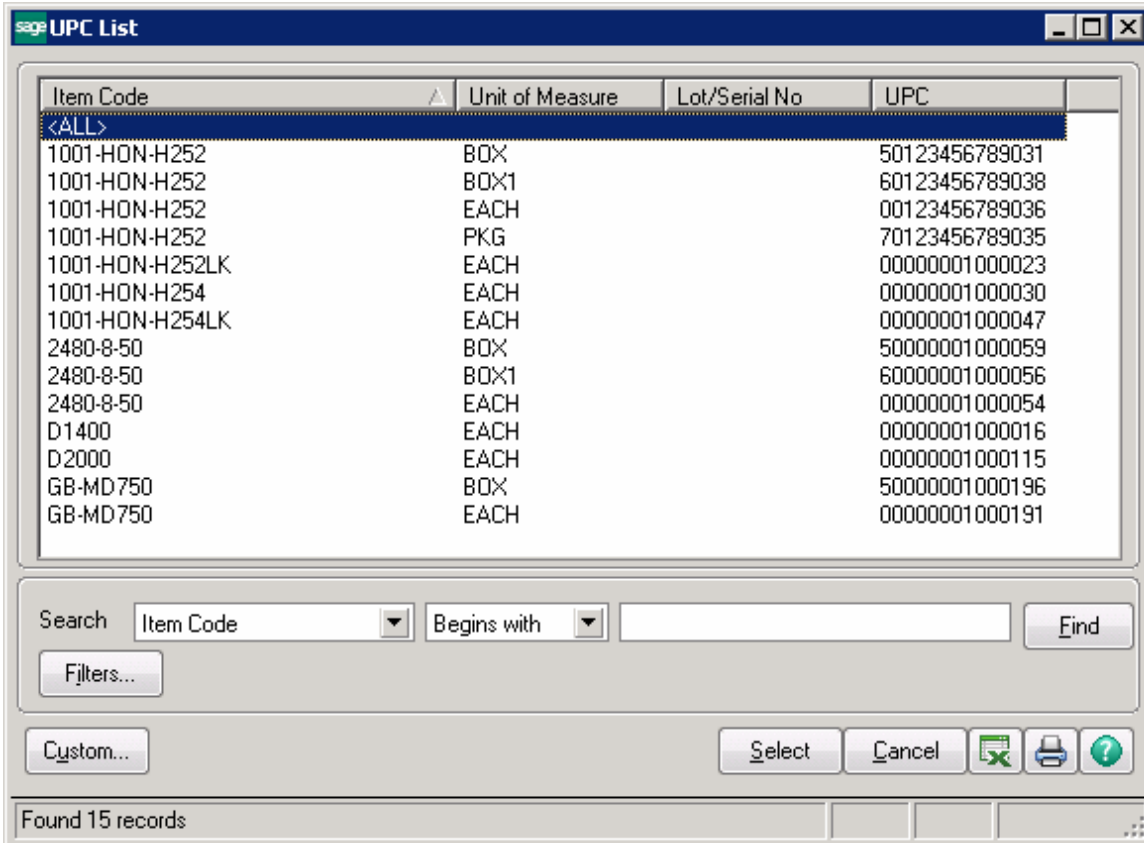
sage UPC List

| Item Code | Unit of Measure | Lot/Serial No | UPC |
|---|---|---|---|
| <ALL> | | | |
| 1001-HON-H252 | BOX | | 50123456789031 |
| 1001-HON-H252 | BOX1 | | 60123456789038 |
| 1001-HON-H252 | EACH | | 00123456789036 |
| 1001-HON-H252 | PKG | | 70123456789035 |
| 1001-HON-H252LK | EACH | | 00000001000023 |
| 1001-HON-H254 | EACH | | 00000001000030 |
| 1001-HON-H254LK | EACH | | 00000001000047 |
| 2480-8-50 | BOX | | 50000001000059 |
| 2480-8-50 | BOX1 | | 60000001000056 |
| 2480-8-50 | EACH | | 00000001000054 |
| D1400 | EACH | | 00000001000016 |
| D2000 | EACH | | 00000001000115 |
| GB-MD750 | BOX | | 50000001000196 |
| GB-MD750 | EACH | | 00000001000191 |

Search Item Code Begins with Find
Filters...

Custom... Select Cancel

Found 15 records